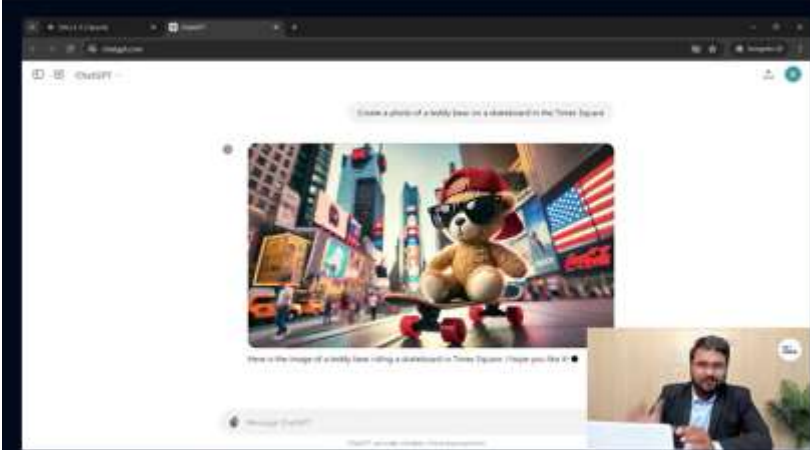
ChatGPT

chatgpt.com

ChatGPT

Create a photo of a teddy bear on a skateboard in the Times Square

Here is the image of a teddy bear riding a skateboard in Times Square. I hope you like it!

Message ChatGPT

ChatGPT can make mistakes. Check important info.